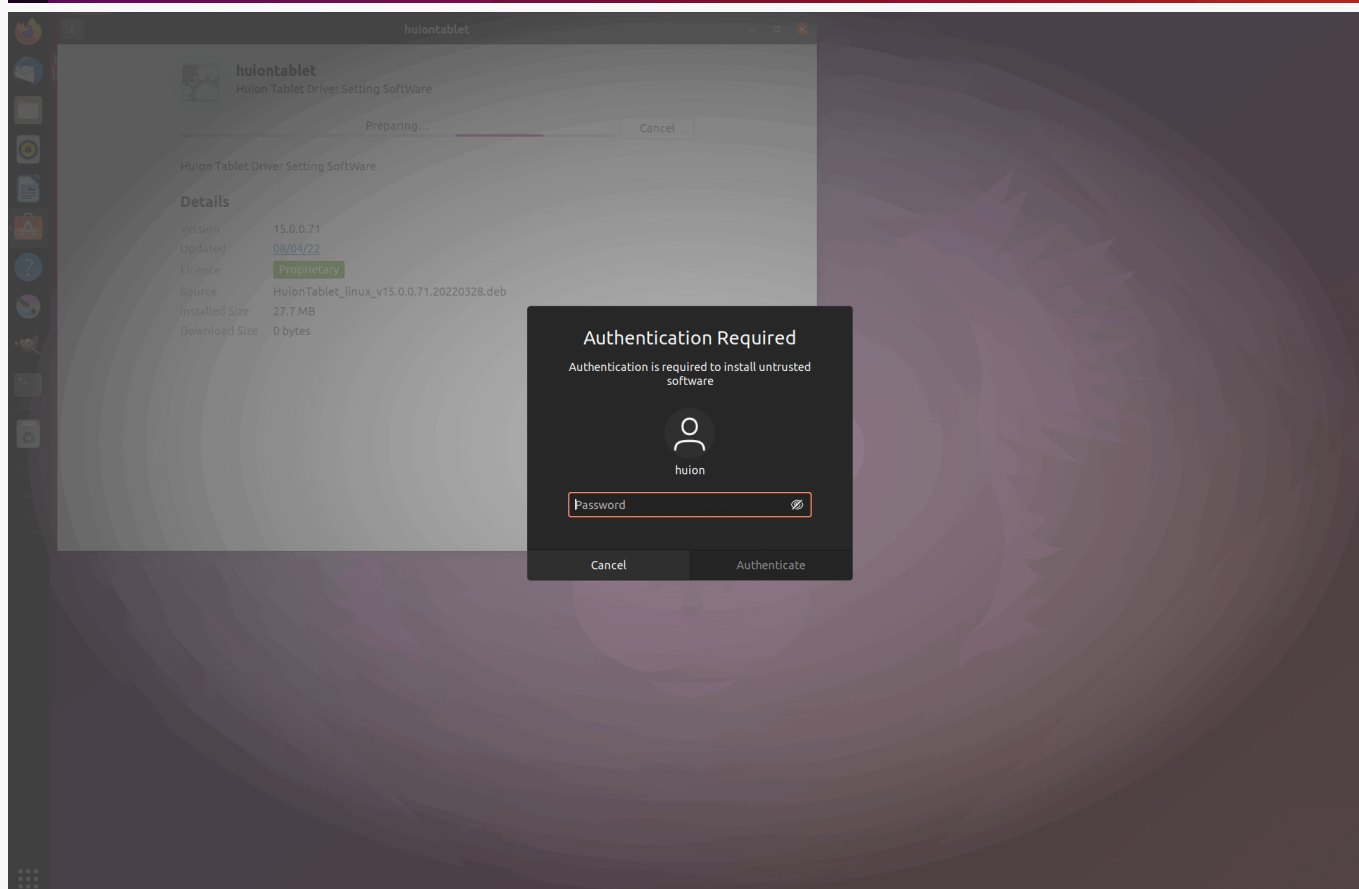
huiontablet

huiontablet
Huion Tablet Driver Setting SoftWare

Preparing...

Cancel

Huion Tablet Driver Setting SoftWare

Details

| Version | 15.0.0.71 |
|---|---|
| Updated | 08/04/22 |
| Licence | Proprietary |
| Source | HuionTablet_linux_v15.0.0.71.20220328.deb |
| Installed Size | 27.7 MB |
| Download Size | 0 bytes |

Authentication Required

Authentication is required to install untrusted software

huion

Password

Cancel

Authenticate